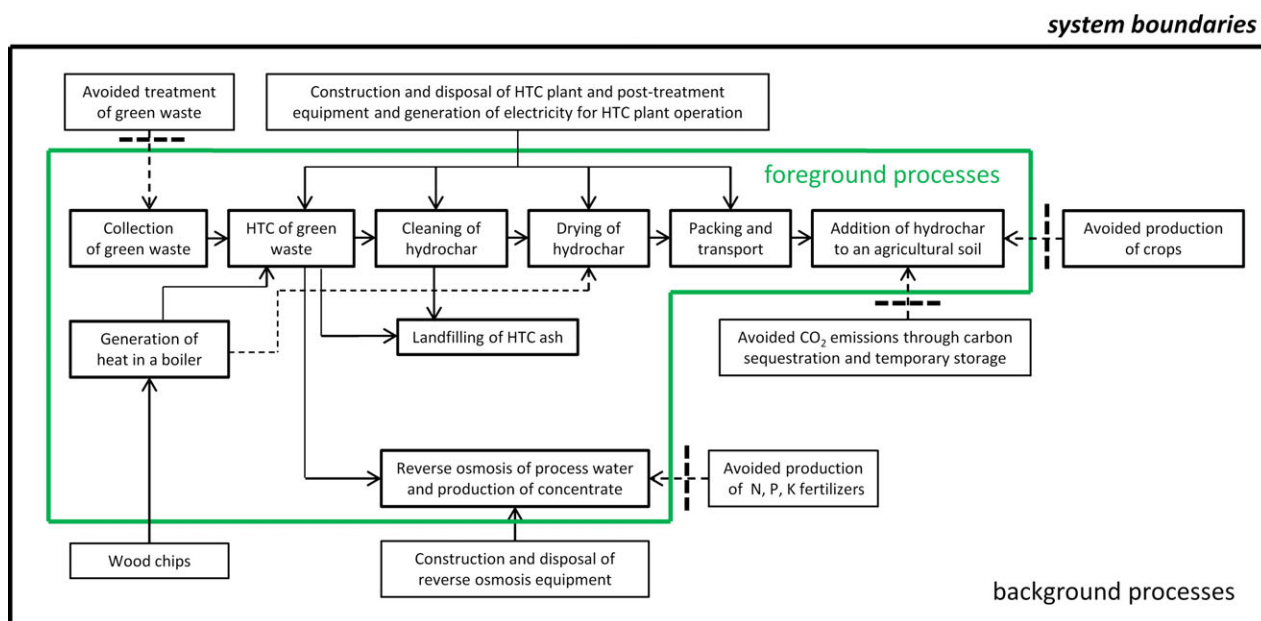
system boundaries

Avoided treatment of green waste

Construction and disposal of HTC plant and post-treatment equipment and generation of electricity for HTC plant operation

foreground processes

Collection of green waste

HTC of green waste

Cleaning of hydrochar

Drying of hydrochar

Packing and transport

Addition of hydrochar to an agricultural soil

Avoided production of crops

Generation of heat in a boiler

Landfilling of HTC ash

Avoided $CO_2$ emissions through carbon sequestration and temporary storage

Reverse osmosis of process water and production of concentrate

Avoided production of N, P, K fertilizers

Wood chips

Construction and disposal of reverse osmosis equipment

background processes